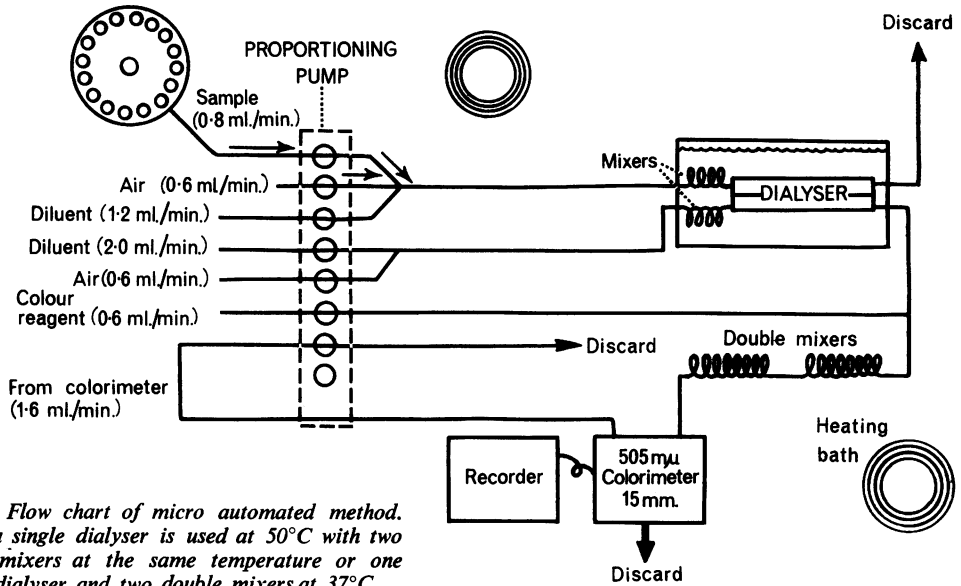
PROPORTIONING PUMP

Discard

Sample (0·8 ml./min.)

Air (0·6 ml./min.)

Diluent (1·2 ml./min.)

Diluent (2·0 ml./min.)

Air (0·6 ml./min.)

Colour reagent (0·6 ml./min.)

From colorimeter (1·6 ml./min.)

Mixers

DIALYSER

Discard

Double mixers

Heating bath

Recorder

505 mμ Colorimeter 15 mm.

Discard

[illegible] Flow chart of micro automated method. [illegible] single dialyser is used at 50°C with two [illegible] mixers at the same temperature or one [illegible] dialyser and two double mixers at 37°C.